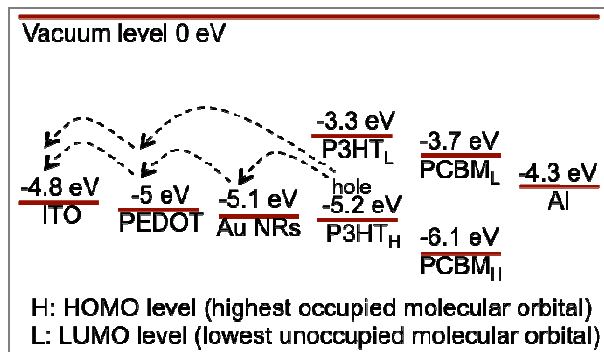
Vacuum level 0 eV

-3.3 eV
$P3HT_L$

-3.7 eV
$PCBM_L$

-4.3 eV
Al

-4.8 eV
ITO

-5 eV
PEDOT

-5.1 eV
Au NRs

hole

-5.2 eV
$P3HT_H$

-6.1 eV
$PCBM_H$

H: HOMO level (highest occupied molecular orbital)
L: LUMO level (lowest unoccupied molecular orbital)